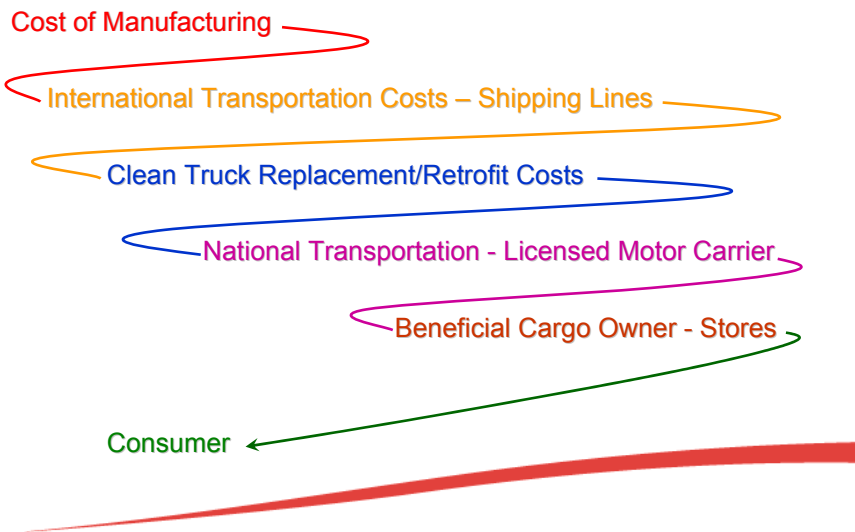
Cost of Manufacturing

International Transportation Costs – Shipping Lines

Clean Truck Replacement/Retrofit Costs

National Transportation - Licensed Motor Carrier

Beneficial Cargo Owner - Stores

Consumer